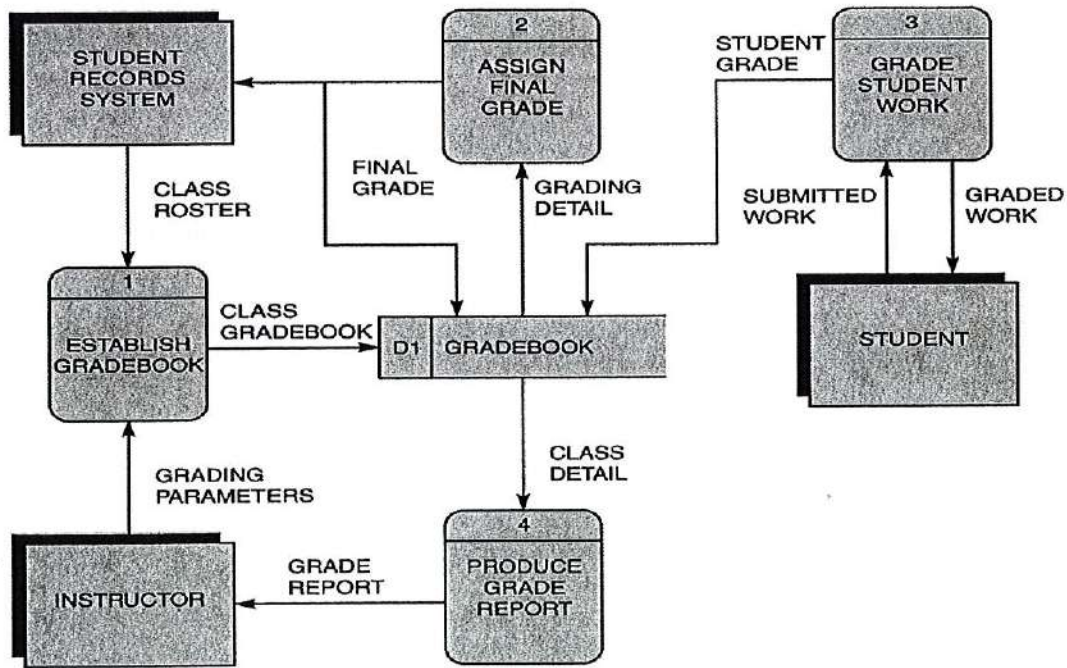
STUDENT RECORDS SYSTEM

2
ASSIGN FINAL GRADE

STUDENT GRADE

3
GRADE STUDENT WORK

FINAL GRADE

GRADING DETAIL

CLASS ROSTER

SUBMITTED WORK

GRADED WORK

1
ESTABLISH GRADEBOOK

CLASS GRADEBOOK

D1 GRADEBOOK

STUDENT

CLASS DETAIL

GRADING PARAMETERS

4
PRODUCE GRADE REPORT

GRADE REPORT

INSTRUCTOR